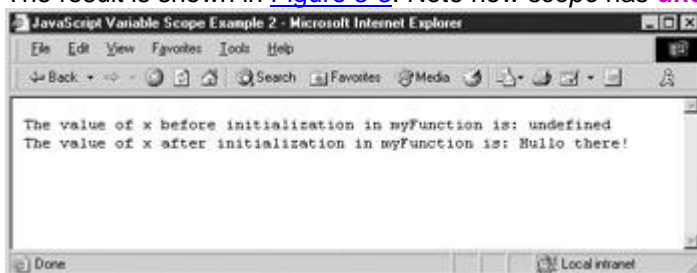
The result is shown in Figure 3-3. Note how scope has un

JavaScript Variable Scope Example 2 - Microsoft Internet Explorer

File Edit View Favorites Tools Help

Back Search Favorites Media

The value of x before initialization in myFunction is: undefined
The value of x after initialization in myFunction is: Hullo there!

Done

Local intranet